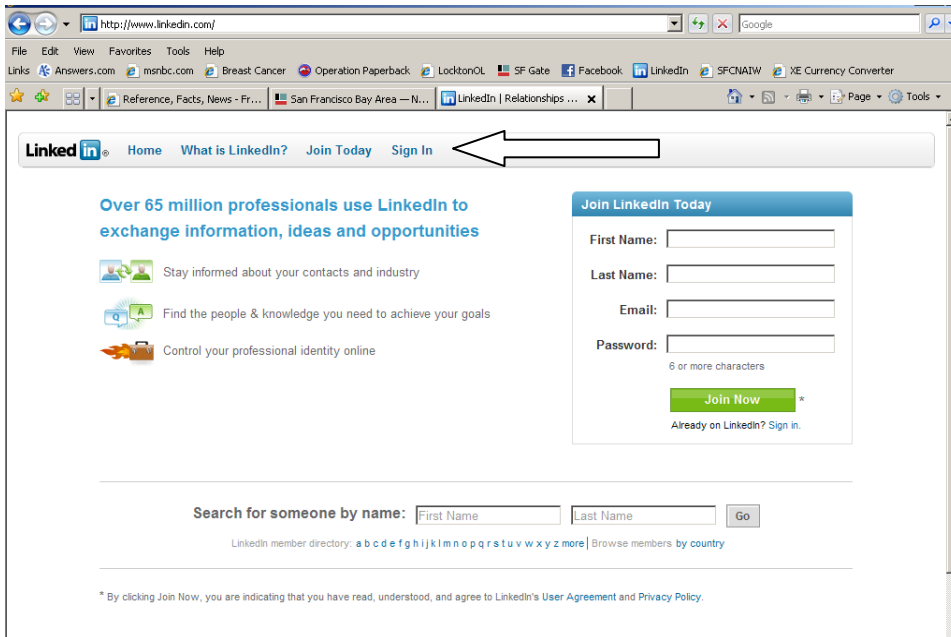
http://www.linkedin.com/
Google
File Edit View Favorites Tools Help
Links Answers.com msnbc.com Breast Cancer Operation Paperback LocktonOL SF Gate Facebook LinkedIn SFCNAIW XE Currency Converter
Reference, Facts, News - Fr... San Francisco Bay Area — N... LinkedIn | Relationships ...
Page Tools

Linked in Home What is LinkedIn? Join Today Sign In

Over 65 million professionals use LinkedIn to exchange information, ideas and opportunities

Stay informed about your contacts and industry

Find the people & knowledge you need to achieve your goals

Control your professional identity online

Join LinkedIn Today
First Name:
Last Name:
Email:
Password:
6 or more characters
Join Now *
Already on LinkedIn? Sign in.

Search for someone by name: First Name Last Name Go
LinkedIn member directory: a b c d e f g h i j k l m n o p q r s t u v w x y z more | Browse members by country

* By clicking Join Now, you are indicating that you have read, understood, and agree to LinkedIn's User Agreement and Privacy Policy.